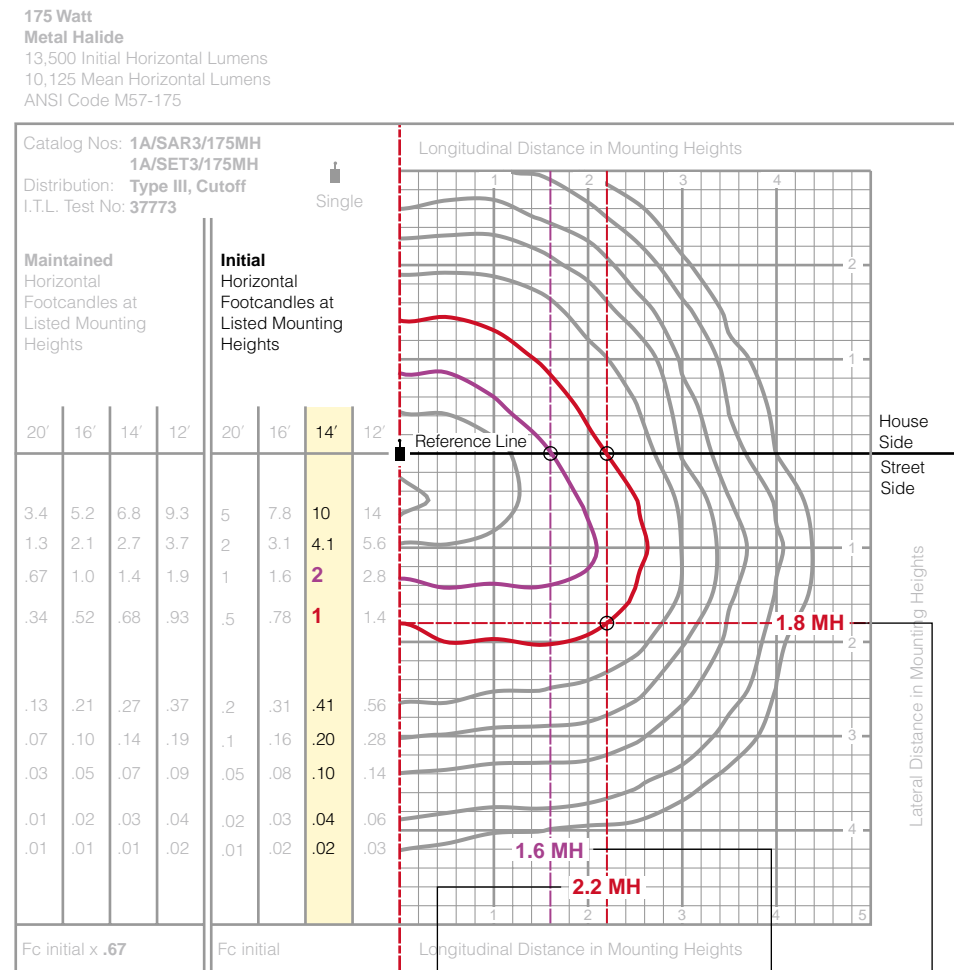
175 Watt
Metal Halide
13,500 Initial Horizontal Lumens
10,125 Mean Horizontal Lumens
ANSI Code M57-175

Catalog Nos: 1A/SAR3/175MH
1A/SET3/175MH
Distribution: Type III, Cutoff
I.T.L. Test No: 37773

Single

Maintained
Horizontal Footcandles at Listed Mounting Heights

Initial
Horizontal Footcandles at Listed Mounting Heights

| 20′ | 16′ | 14′ | 12′ | 20′ | 16′ | 14′ | 12′ |
|---|---|---|---|---|---|---|---|
| 3.4 | 5.2 | 6.8 | 9.3 | 5 | 7.8 | 10 | 14 |
| 1.3 | 2.1 | 2.7 | 3.7 | 2 | 3.1 | 4.1 | 5.6 |
| .67 | 1.0 | 1.4 | 1.9 | 1 | 1.6 | 2 | 2.8 |
| .34 | .52 | .68 | .93 | .5 | .78 | 1 | 1.4 |
| .13 | .21 | .27 | .37 | .2 | .31 | .41 | .56 |
| .07 | .10 | .14 | .19 | .1 | .16 | .20 | .28 |
| .03 | .05 | .07 | .09 | .05 | .08 | .10 | .14 |
| .01 | .02 | .03 | .04 | .02 | .03 | .04 | .06 |
| .01 | .01 | .01 | .02 | .01 | .02 | .02 | .03 |

Fc initial x .67
Fc initial

Longitudinal Distance in Mounting Heights
1 2 3 4
2
1
Reference Line
House Side
Street Side
1
1.8 MH
2
3
4
Lateral Distance in Mounting Heights
1.6 MH
2.2 MH
1 2 3 4 5
Longitudinal Distance in Mounting Heights